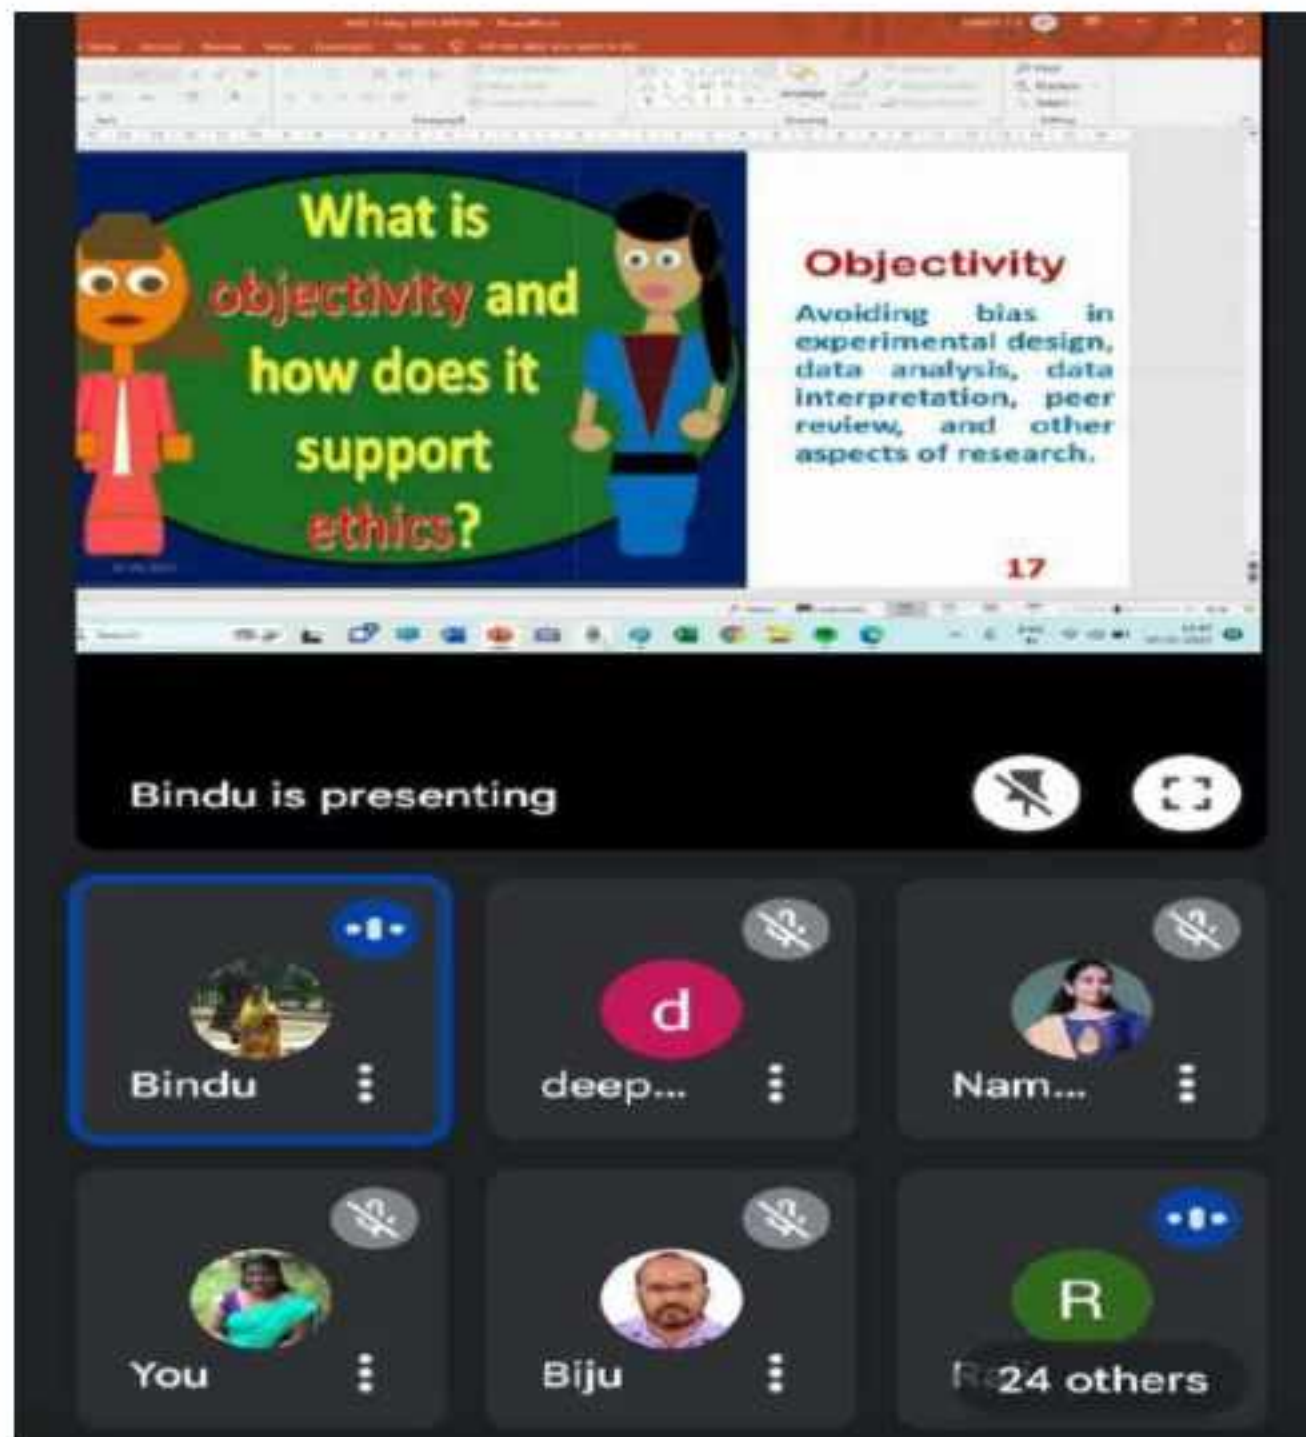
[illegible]

What is objectivity and how does it support ethics?

Objectivity

Avoiding bias in experimental design, data analysis, data interpretation, peer review, and other aspects of research.

17

Bindu is presenting

d

Bindu

deep...

Nam...

You

Biju

R

R 24 others